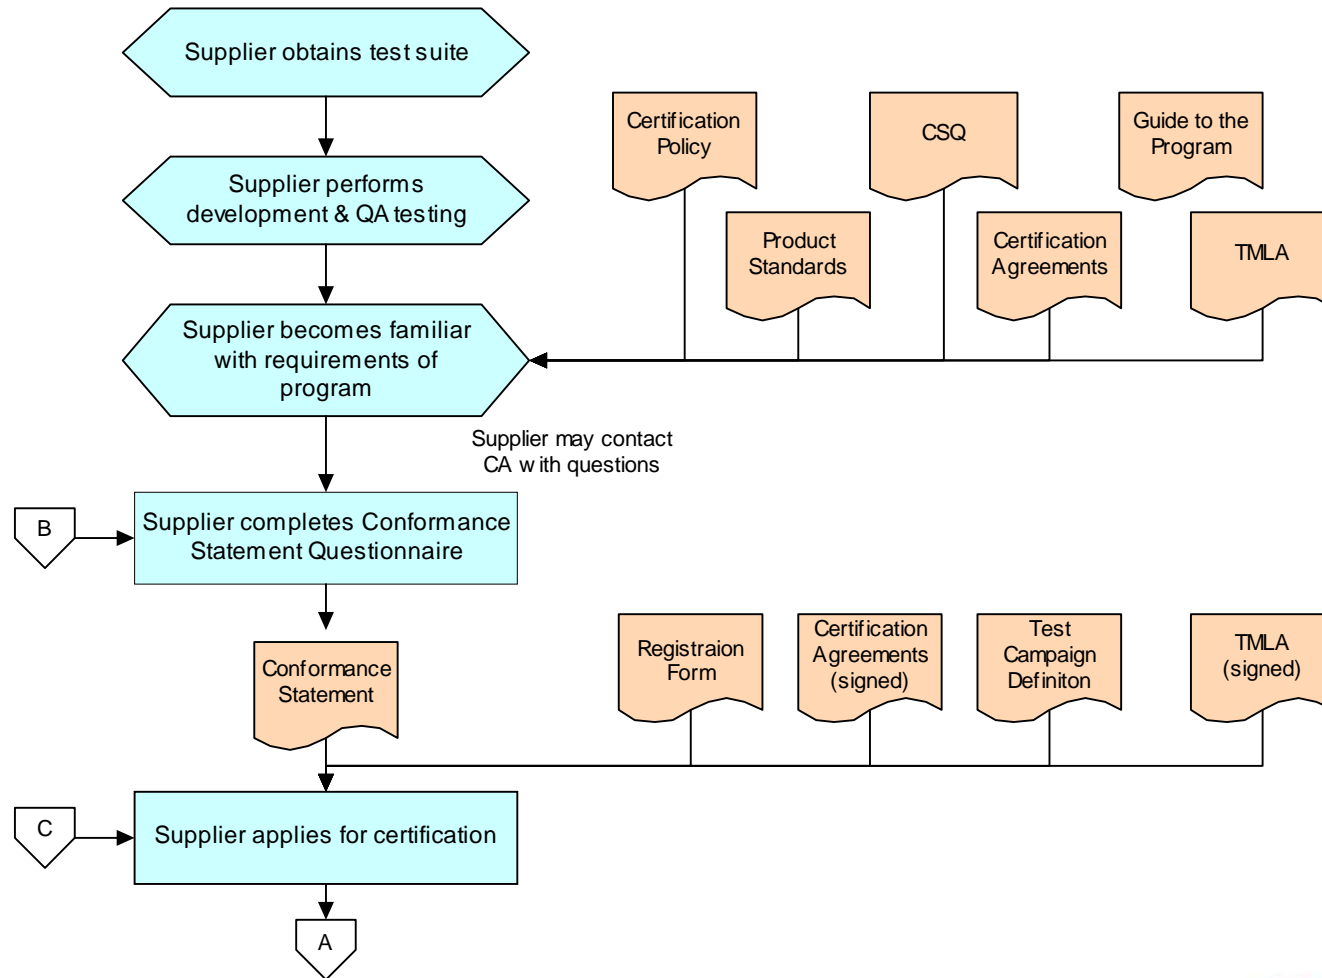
Supplier obtains test suite

Supplier performs development & QA testing

Certification Policy

CSQ

Guide to the Program

Product Standards

Certification Agreements

TMLA

Supplier becomes familiar with requirements of program

Supplier may contact CA with questions

B

Supplier completes Conformance Statement Questionnaire

Conformance Statement

Registraion Form

Certification Agreements (signed)

Test Campaign Definiton

TMLA (signed)

C

Supplier applies for certification

A